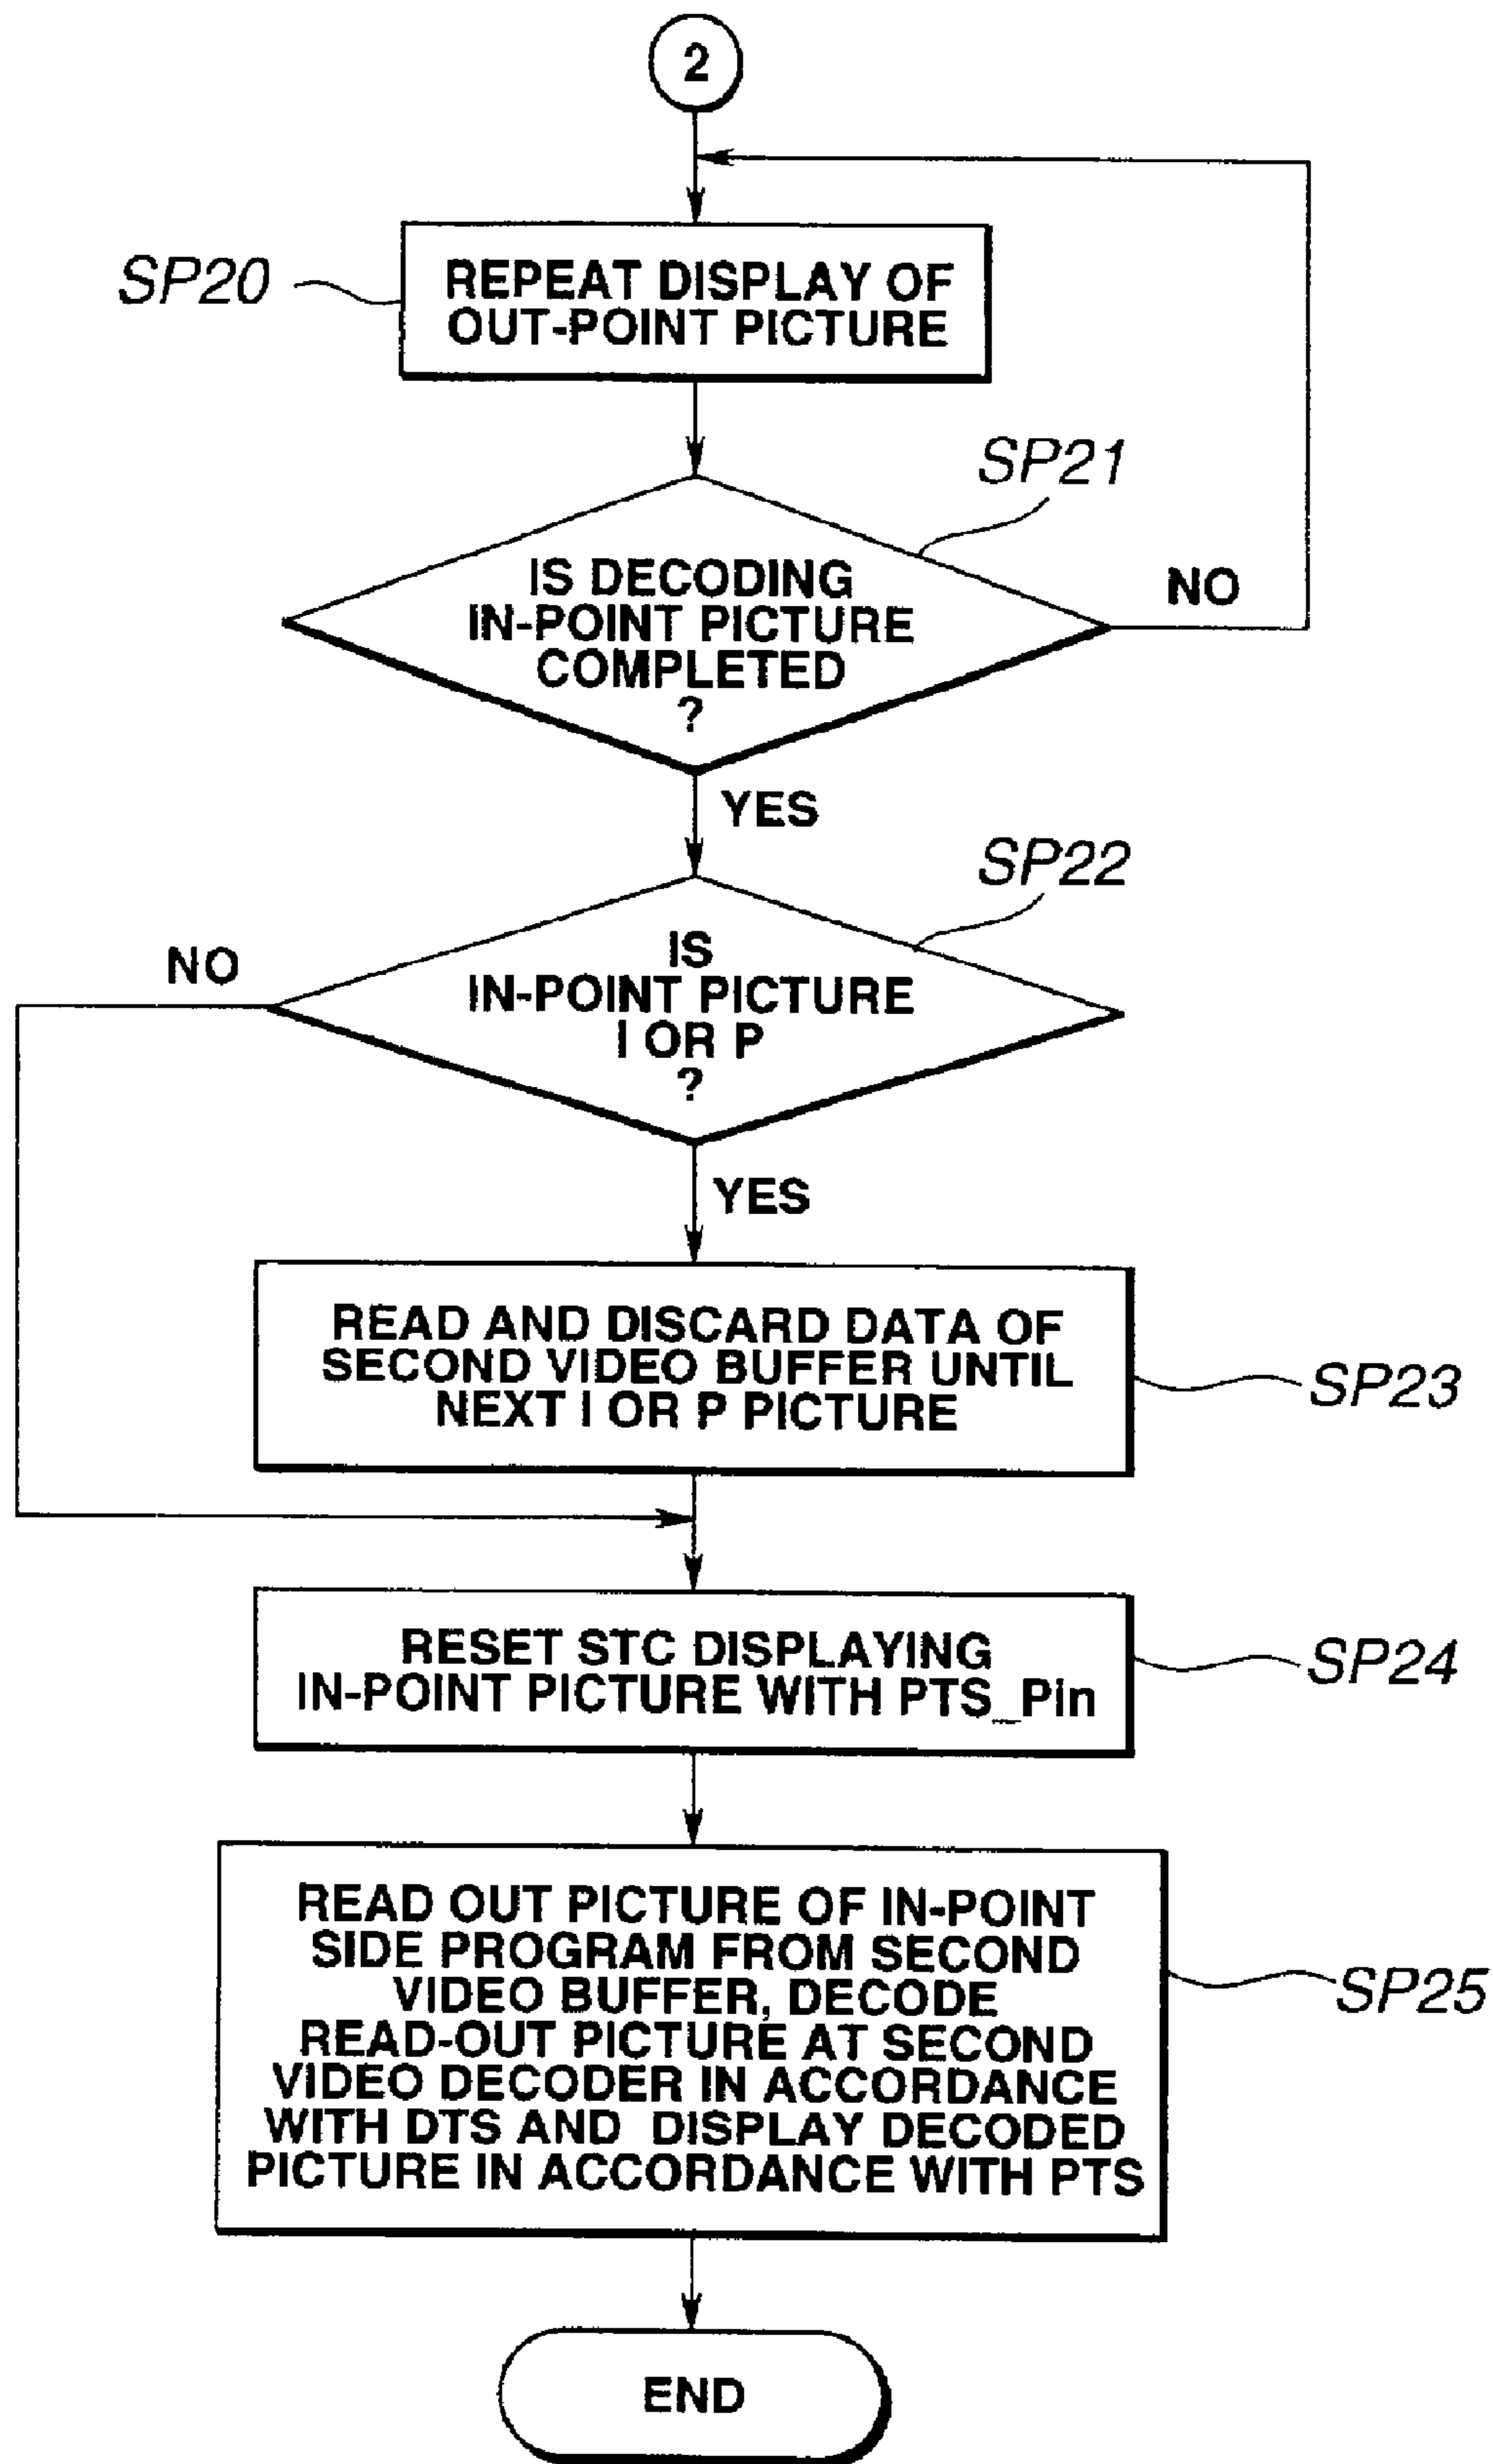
2

SP20

REPEAT DISPLAY OF OUT-POINT PICTURE

SP21

IS DECODING IN-POINT PICTURE COMPLETED ?

NO

YES

SP22

NO

IS IN-POINT PICTURE I OR P ?

YES

READ AND DISCARD DATA OF SECOND VIDEO BUFFER UNTIL NEXT I OR P PICTURE

SP23

RESET STC DISPLAYING IN-POINT PICTURE WITH PTS_Pin

SP24

READ OUT PICTURE OF IN-POINT SIDE PROGRAM FROM SECOND VIDEO BUFFER, DECODE READ-OUT PICTURE AT SECOND VIDEO DECODER IN ACCORDANCE WITH DTS AND DISPLAY DECODED PICTURE IN ACCORDANCE WITH PTS

SP25

END